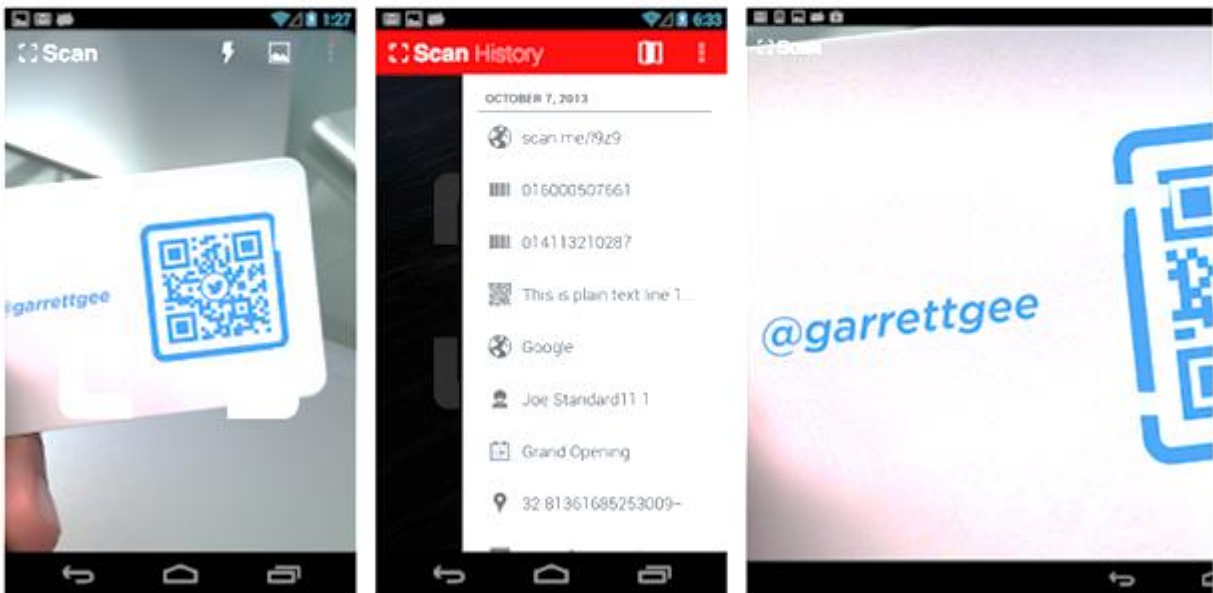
1:27

Scan

@garrettgee

6:33

Scan History

OCTOBER 7, 2013

scan.me/l9z9

016000507661

014113210287

This is plain text line 1...

Google

Joe Standard11 1

Grand Opening

32.81361685253009-

Scan

@garrettgee